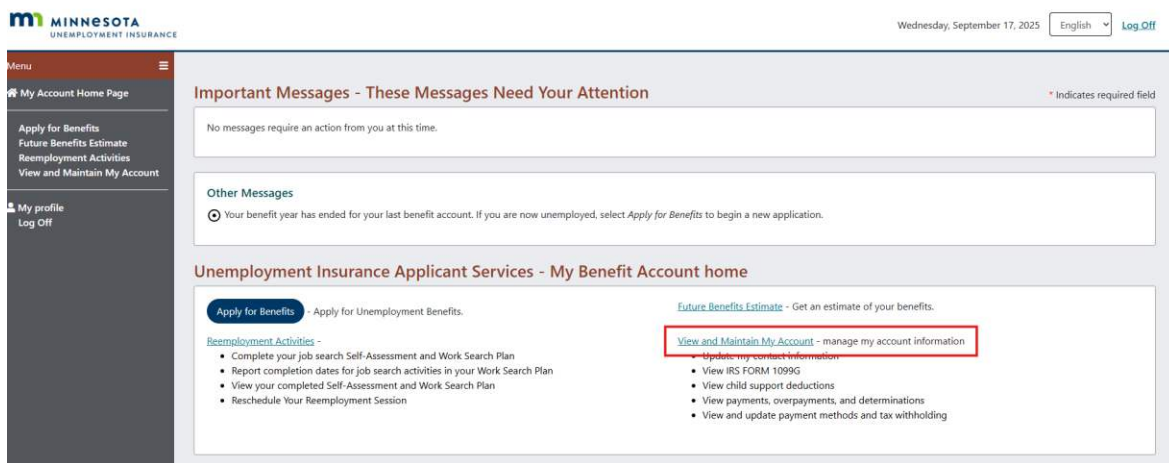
MINNESOTA
UNEMPLOYMENT INSURANCE

Wednesday, September 17, 2025 English Log Off

Menu

My Account Home Page

Apply for Benefits
Future Benefits Estimate
Reemployment Activities
View and Maintain My Account

My profile
Log Off

Important Messages - These Messages Need Your Attention

* Indicates required field

No messages require an action from you at this time.

Other Messages

Your benefit year has ended for your last benefit account. If you are now unemployed, select Apply for Benefits to begin a new application.

Unemployment Insurance Applicant Services - My Benefit Account home

Apply for Benefits - Apply for Unemployment Benefits.

Reemployment Activities -
• Complete your job search Self-Assessment and Work Search Plan
• Report completion dates for job search activities in your Work Search Plan
• View your completed Self-Assessment and Work Search Plan
• Reschedule Your Reemployment Session

Future Benefits Estimate - Get an estimate of your benefits.

View and Maintain My Account - manage my account information
• Update my contact information
• View IRS FORM 1099G
• View child support deductions
• View payments, overpayments, and determinations
• View and update payment methods and tax withholding